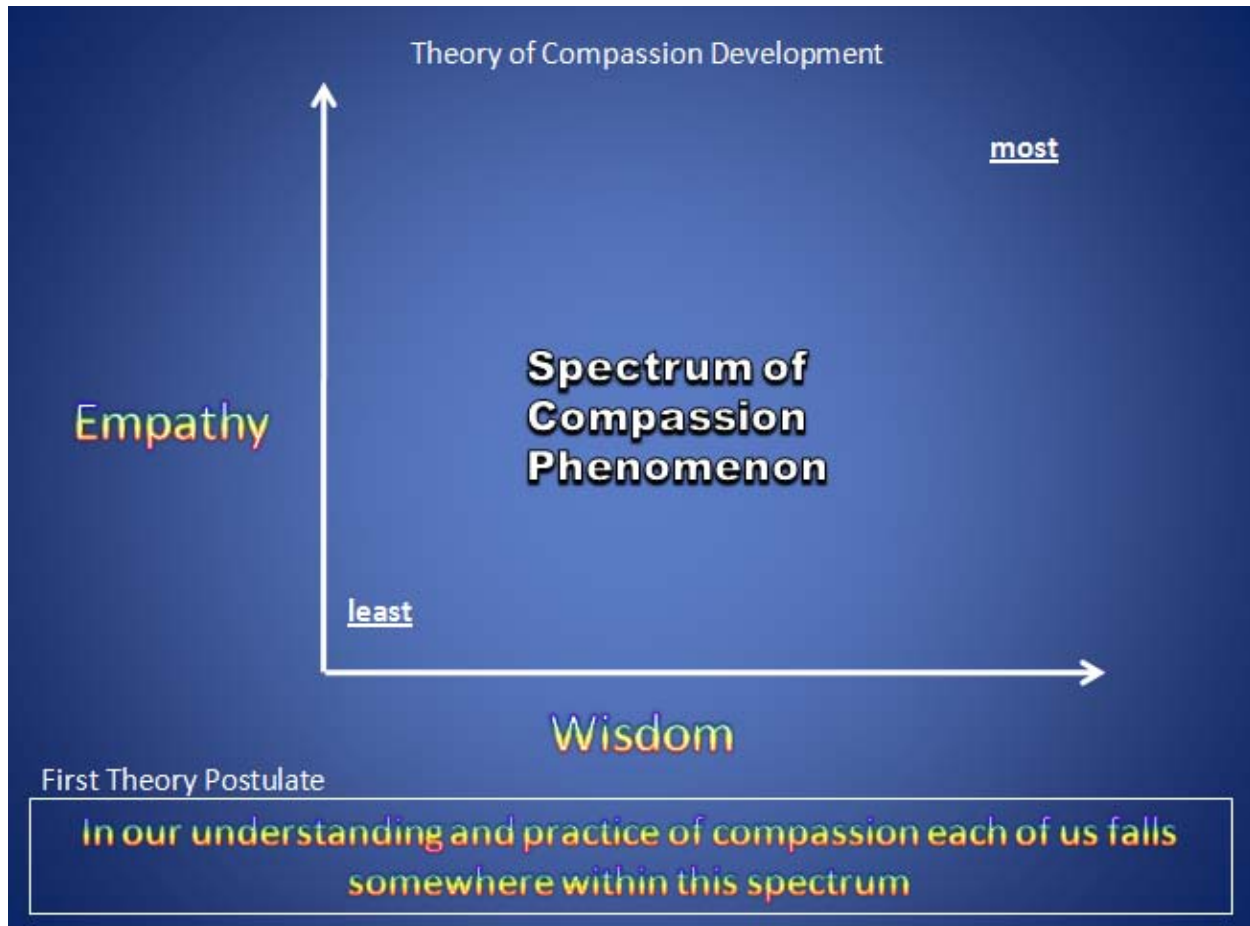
Theory of Compassion Development

most

Empathy

Spectrum of Compassion Phenomenon

least

Wisdom

First Theory Postulate

In our understanding and practice of compassion each of us falls somewhere within this spectrum